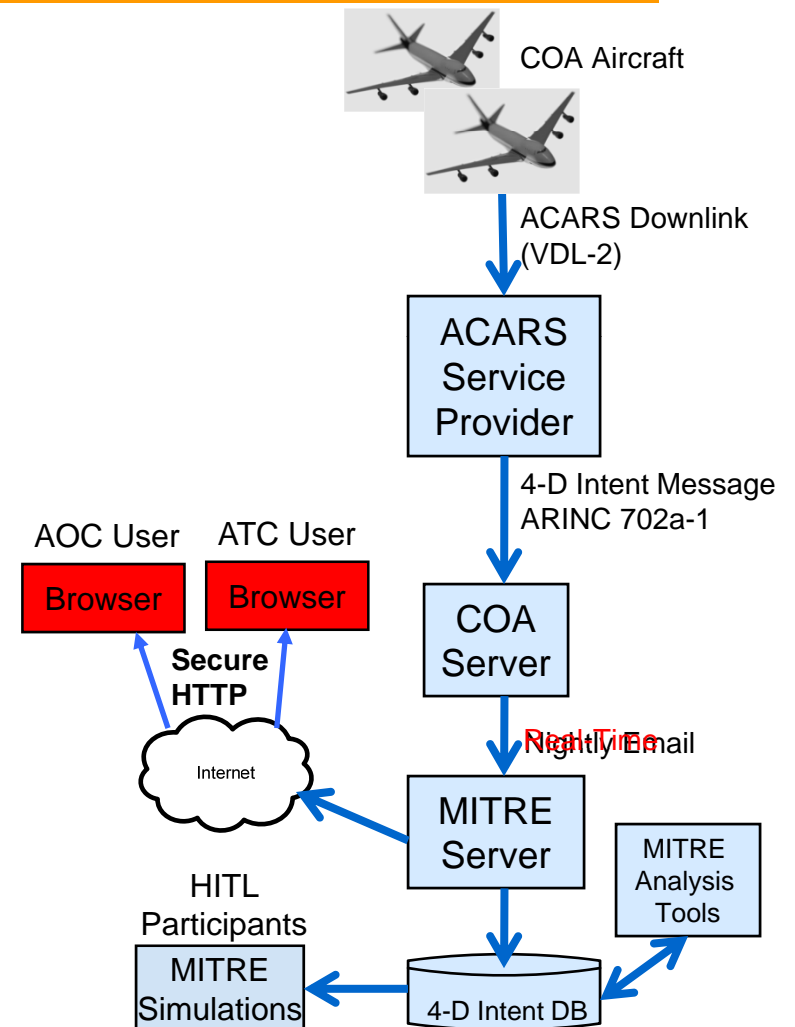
COA Aircraft

ACARS Downlink (VDL-2)

ACARS Service Provider

4-D Intent Message ARINC 702a-1

AOC User

ATC User

Browser

Browser

Secure HTTP

COA Server

Real Time

Nightly Email

Internet

MITRE Server

MITRE Analysis Tools

HITL Participants

MITRE Simulations

4-D Intent DB